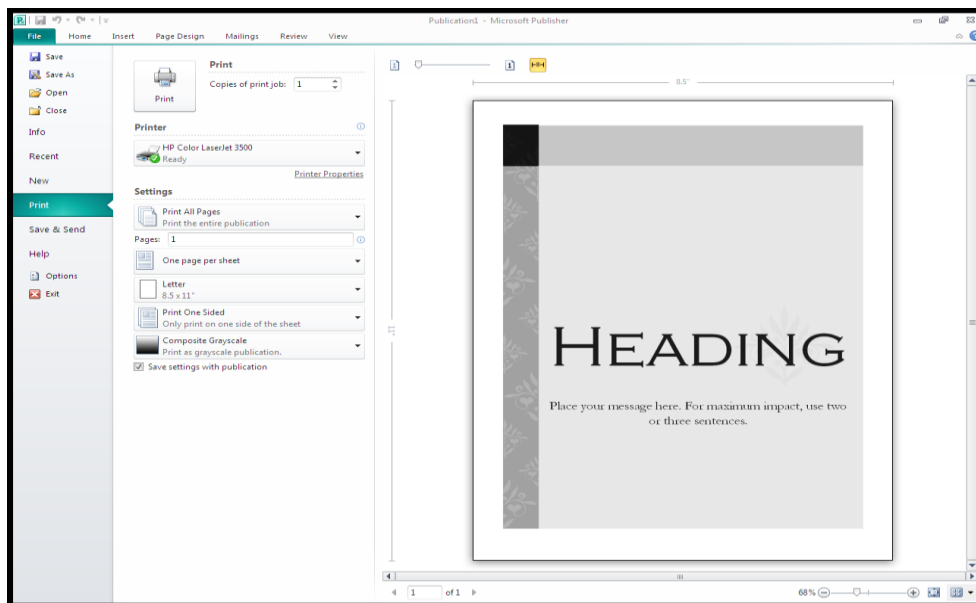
Publication1 - Microsoft Publisher

File
Home
Insert
Page Design
Mailings
Review
View

Save
Save As
Open
Close
Info
Recent
New
Print
Save & Send
Help
Options
Exit

Print
Copies of print job: 1
Print

Printer
HP Color LaserJet 3500
Ready
Printer Properties

Settings
Print All Pages
Print the entire publication
Pages: 1
One page per sheet
Letter
8.5 x 11"
Print One Sided
Only print on one side of the sheet
Composite Grayscale
Print as grayscale publication.
Save settings with publication

8.5"

HEADING

Place your message here. For maximum impact, use two or three sentences.

1
of 1
68%